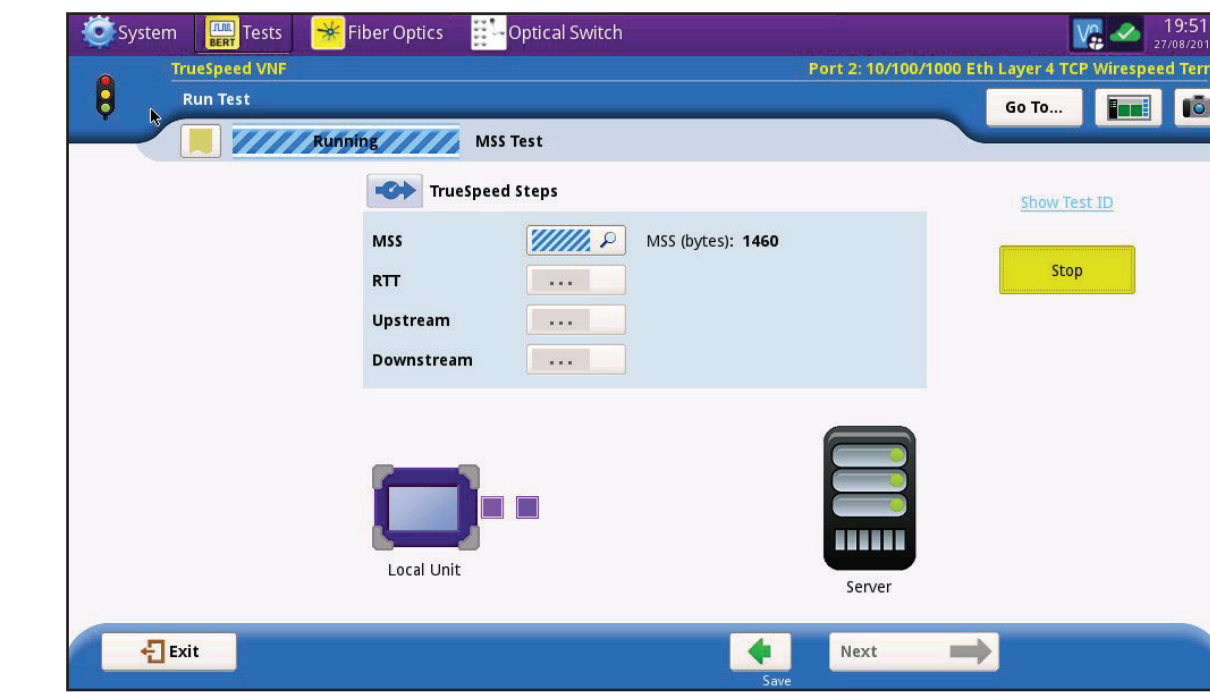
System BERT Tests Fiber Optics Optical Switch

19:51
27/08/201

TrueSpeed VNF

Port 2: 10/100/1000 Eth Layer 4 TCP Wirespeed Terr

Run Test

Go To...

Running MSS Test

TrueSpeed Steps

Show Test ID

MSS ... MSS (bytes): 1460

RTT ...

Upstream ...

Downstream ...

Stop

Local Unit

Server

Exit

Save

Next